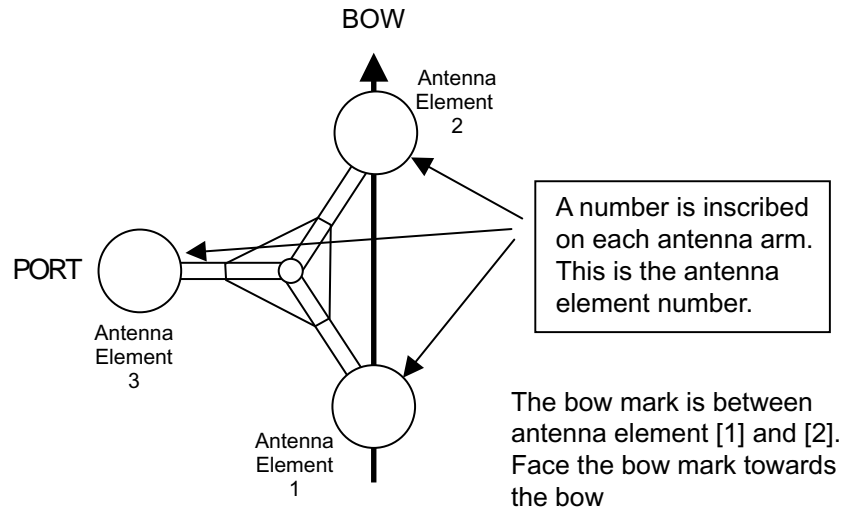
BOW

Antenna Element 2

A number is inscribed on each antenna arm. This is the antenna element number.

PORT

Antenna Element 3

Antenna Element 1

The bow mark is between antenna element [1] and [2]. Face the bow mark towards the bow